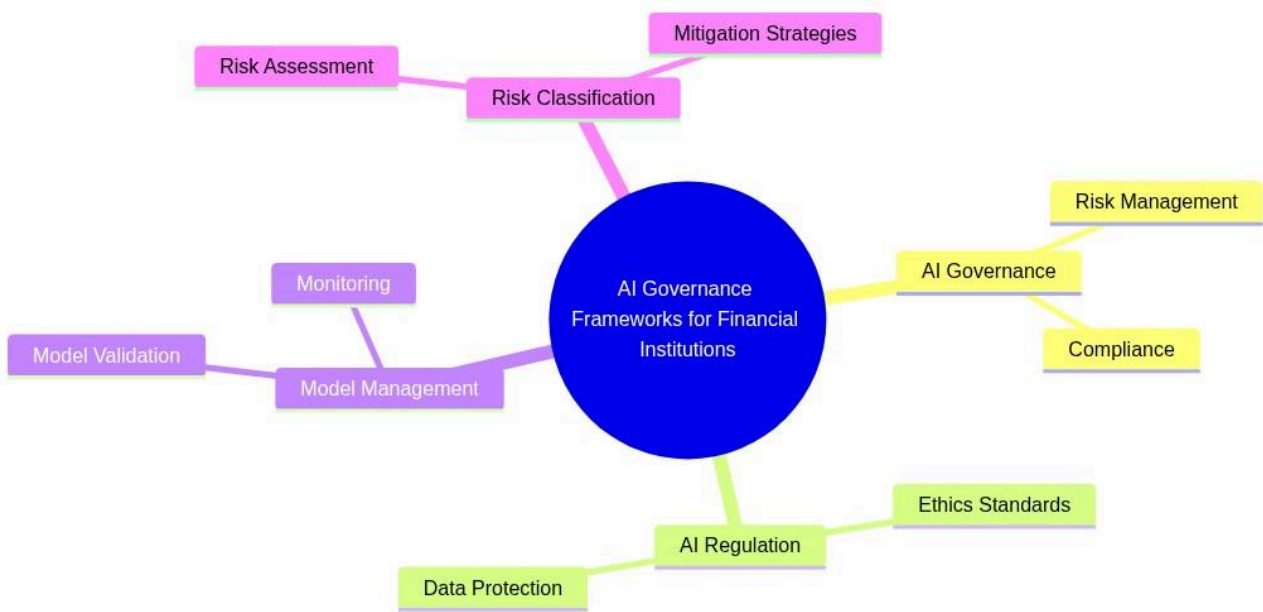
AI Governance Frameworks for Financial Institutions

Risk Classification

Risk Assessment

Mitigation Strategies

AI Governance

Risk Management

Compliance

AI Regulation

Ethics Standards

Data Protection

Model Management

Monitoring

Model Validation